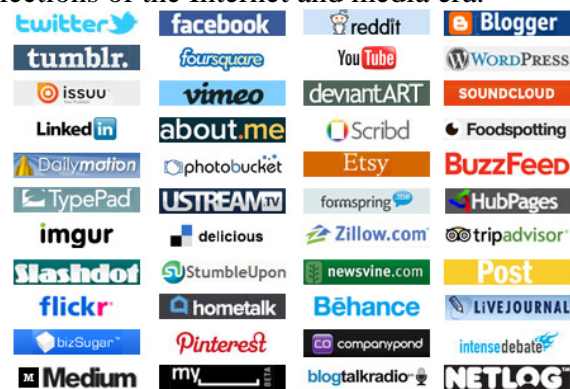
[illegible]ections of the Internet and media era.

twitter
facebook
reddit
Blogger
tumblr.
foursquare
YouTube
WordPress
issuu
vimeo
deviantART
SOUNDCLOUD
LinkedIn
about.me
Scribd
Foodspotting
Dailymotion
photobucket
Etsy
BuzzFeed
TypePad
USTREAM TV
formspring
HubPages
imgur
delicious
Zillow.com
tripadvisor
Slashdot
StumbleUpon
newsvine.com
Post
flickr
hometalk
Bēhance
LiveJournal
bizSugar
Pinterest
companypond
intensedebate
Medium
my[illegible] BETA
blogtalkradio
NETLOG